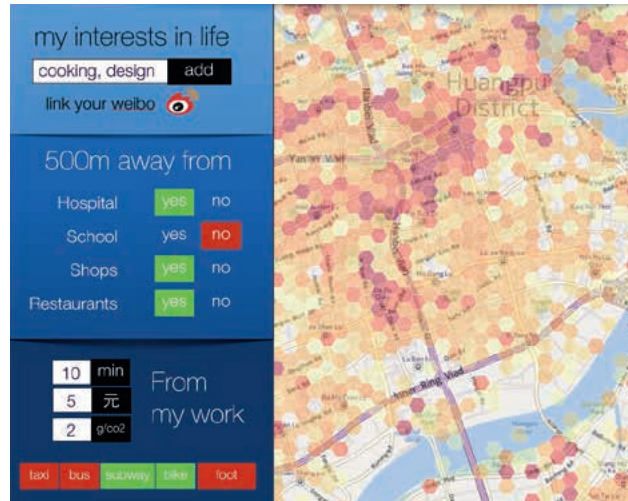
my interests in life

cooking, design add

link your weibo

500m away from

Hospital yes no

School yes no

Shops yes no

Restaurants yes no

10 min

5 元

2 g/co2

From my work

taxi bus subway bike foot

Huangpu District

Yan'an Viad

Inner Ring Viad